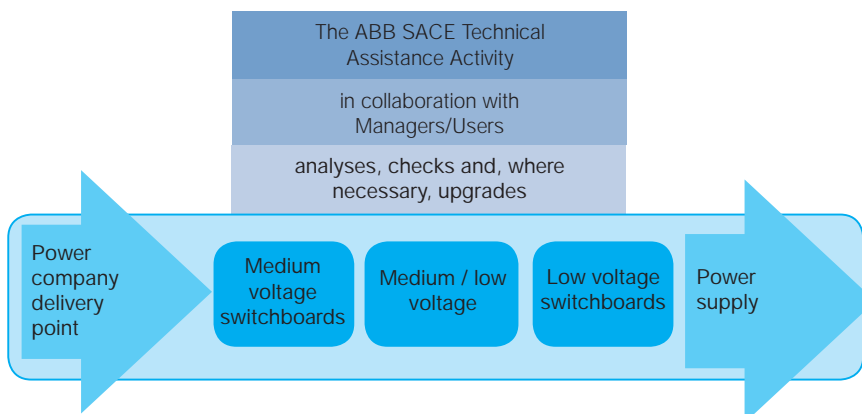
The ABB SACE Technical Assistance Activity

in collaboration with Managers/Users

analyses, checks and, where necessary, upgrades

Power company delivery point

Medium voltage switchboards

Medium / low voltage

Low voltage switchboards

Power supply